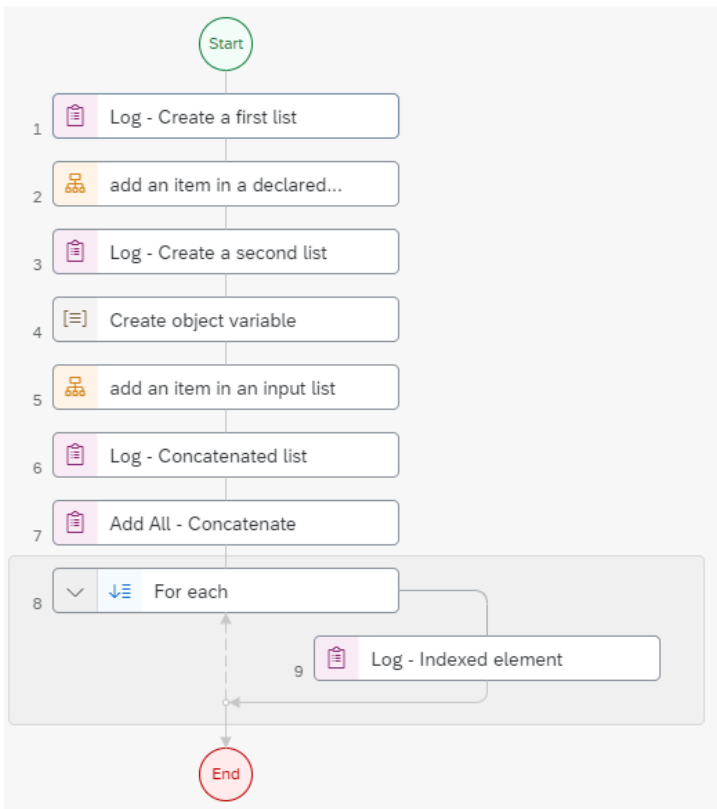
Start

1 Log - Create a first list

2 add an item in a declared...

3 Log - Create a second list

4 Create object variable

5 add an item in an input list

6 Log - Concatenated list

7 Add All - Concatenate

8 For each

9 Log - Indexed element

End